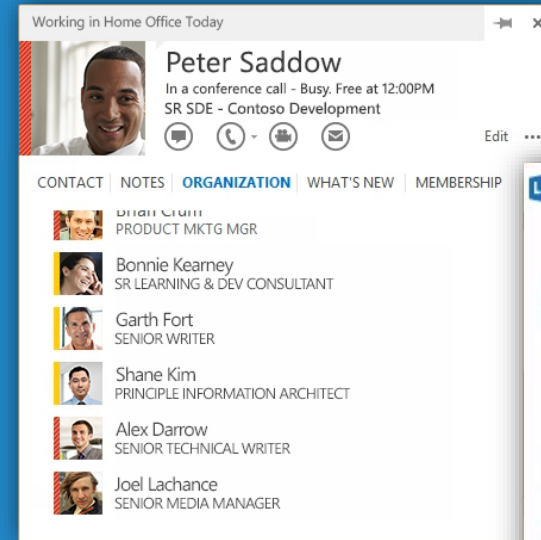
Working in Home Office Today

Peter Saddow
In a conference call - Busy. Free at 12:00PM
SR SDE - Contoso Development

Edit ...

CONTACT | NOTES | ORGANIZATION | WHAT'S NEW | MEMBERSHIP

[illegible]
PRODUCT MKTG MGR

Bonnie Kearney
SR LEARNING & DEV CONSULTANT

Garth Fort
SENIOR WRITER

Shane Kim
PRINCIPLE INFORMATION ARCHITECT

Alex Darrow
SENIOR TECHNICAL WRITER

Joel Lachance
SENIOR MEDIA MANAGER